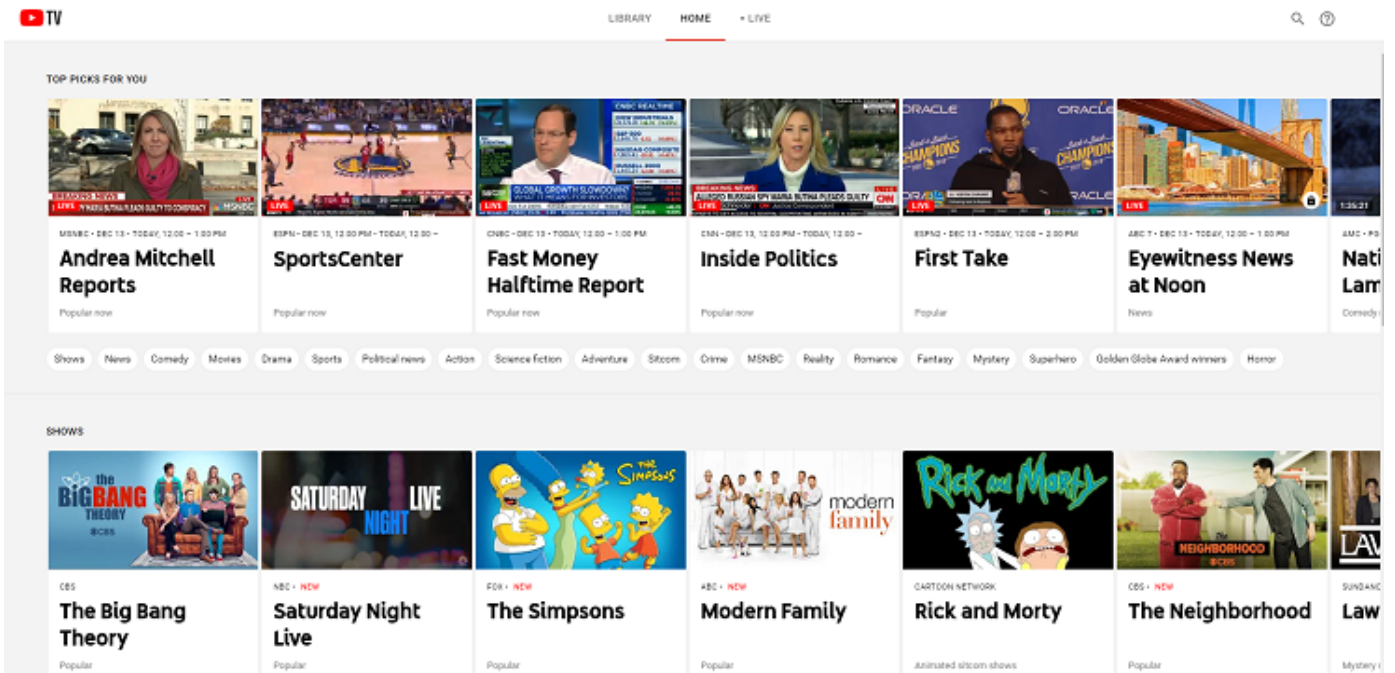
TV

LIBRARY HOME • LIVE

TOP PICKS FOR YOU

BREAKING NEWS
LIVE
MSNBC

LIVE

LIVE
GLOBAL GROWTH SLOWDOWN?

BREAKING NEWS
LIVE
CNN

ORACLE
CHAMPIONS
LIVE

LIVE

1:35:21

MSNBC • DEC 13 • TODAY, 12:00 – 1:00 PM
Andrea Mitchell Reports
Popular now

ESPN • DEC 13, 12:00 PM • TODAY, 12:00 –
SportsCenter
Popular now

CNBC • DEC 13 • TODAY, 12:00 – 1:00 PM
Fast Money Halftime Report
Popular now

CNN • DEC 13, 12:00 PM • TODAY, 12:00 –
Inside Politics
Popular now

ESPN2 • DEC 13 • TODAY, 12:00 – 2:00 PM
First Take
Popular

ABC 7 • DEC 13 • TODAY, 12:00 – 1:00 PM
Eyewitness News at Noon
News

AMC • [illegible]
Nati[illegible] Lam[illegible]
Comedy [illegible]

Shows News Comedy Movies Drama Sports Political news Action Science fiction Adventure Sitcom Crime MSNBC Reality Romance Fantasy Mystery Superhero Golden Globe Award winners Horror

SHOWS

the BIG BANG THEORY
CBS

SATURDAY NIGHT LIVE

THE Simpsons

modern family

Rick and Morty

THE NEIGHBORHOOD
CBS

LAW

CBS
The Big Bang Theory
Popular

NBC • NEW
Saturday Night Live
Popular

FOX • NEW
The Simpsons
Popular

ABC • NEW
Modern Family
Popular

CARTOON NETWORK
Rick and Morty
Animated sitcom shows

CBS • NEW
The Neighborhood
Popular

SUNDANC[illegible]
Law
Mystery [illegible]